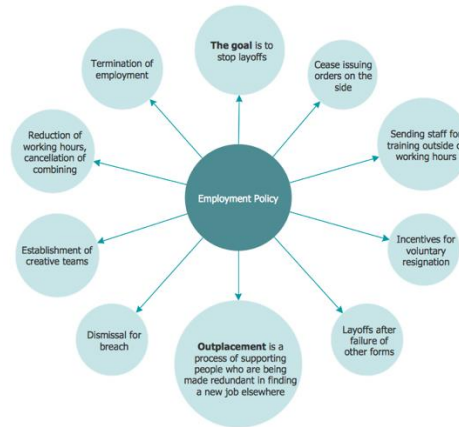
The goal is to stop layoffs

Cease issuing orders on the side

Sending staff fo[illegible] training outside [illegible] working hours

Incentives for voluntary resignation

Layoffs after failure of other forms

Outplacement is a process of supporting people who are being made redundant in finding a new job elsewhere

Dismissal for breach

Establishment of creative teams

Reduction of working hours, cancellation of combining

Termination of employment

Employment Policy